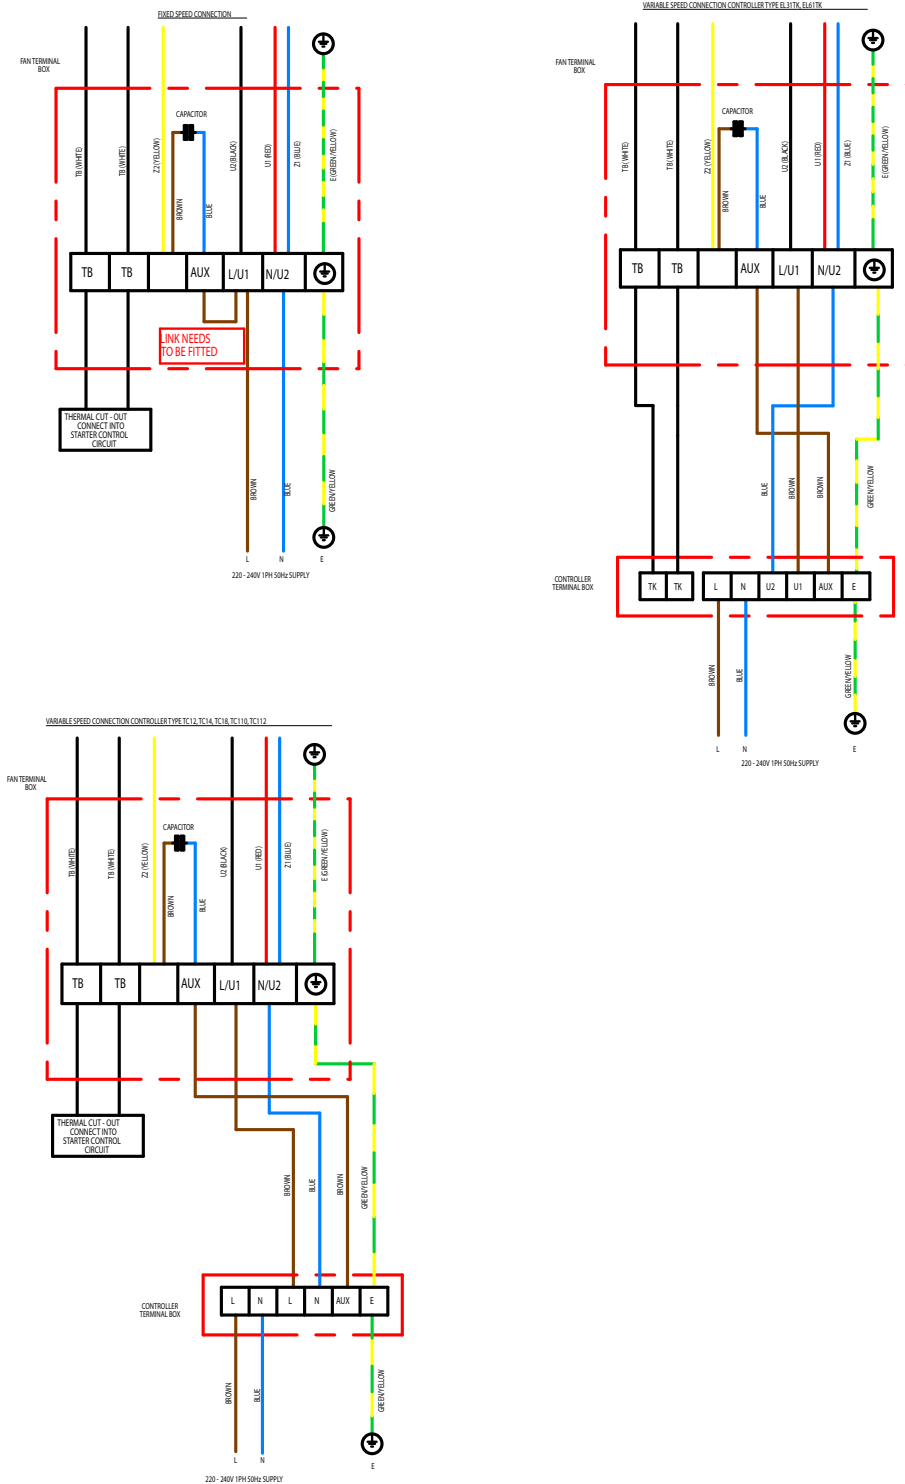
FIXED SPEED CONNECTION

FAN TERMINAL BOX

TB (WHITE)
TB (WHITE)
Z2 (YELLOW)
CAPACITOR
BROWN
BLUE
U2 (BLACK)
U1 (RED)
Z1 (BLUE)
E (GREEN/YELLOW)

| TB | TB | | AUX | L/U1 | N/U2 | |
|---|---|---|---|---|---|---|

LINK NEEDS TO BE FITTED

THERMAL CUT - OUT CONNECT INTO STARTER CONTROL CIRCUIT

BROWN
BLUE
GREEN/YELLOW

L N E

220 - 240V 1PH 50Hz SUPPLY

VARIABLE SPEED CONNECTION CONTROLLER TYPE EL31TK, EL61TK

FAN TERMINAL BOX

TB (WHITE)
TB (WHITE)
Z2 (YELLOW)
CAPACITOR
BROWN
BLUE
U2 (BLACK)
U1 (RED)
Z1 (BLUE)
E (GREEN/YELLOW)

| TB | TB | | AUX | L/U1 | N/U2 | |
|---|---|---|---|---|---|---|

BLUE
BROWN
BROWN
GREEN/YELLOW

CONTROLLER TERMINAL BOX

| TK | TK | L | N | U2 | U1 | AUX | E |
|---|---|---|---|---|---|---|---|

BROWN
BLUE
GREEN/YELLOW

L N E

220 - 240V 1PH 50Hz SUPPLY

VARIABLE SPEED CONNECTION CONTROLLER TYPE TC12, TC14, TC18, TC110, TC112

FAN TERMINAL BOX

TB (WHITE)
TB (WHITE)
Z2 (YELLOW)
CAPACITOR
BROWN
BLUE
U2 (BLACK)
U1 (RED)
Z1 (BLUE)
E (GREEN/YELLOW)

| TB | TB | | AUX | L/U1 | N/U2 | |
|---|---|---|---|---|---|---|

THERMAL CUT - OUT CONNECT INTO STARTER CONTROL CIRCUIT

BROWN
BLUE
BROWN
GREEN/YELLOW

CONTROLLER TERMINAL BOX

| L | N | L | N | AUX | E |
|---|---|---|---|---|---|

BROWN
BLUE
GREEN/YELLOW

L N E

220 - 240V 1PH 50Hz SUPPLY